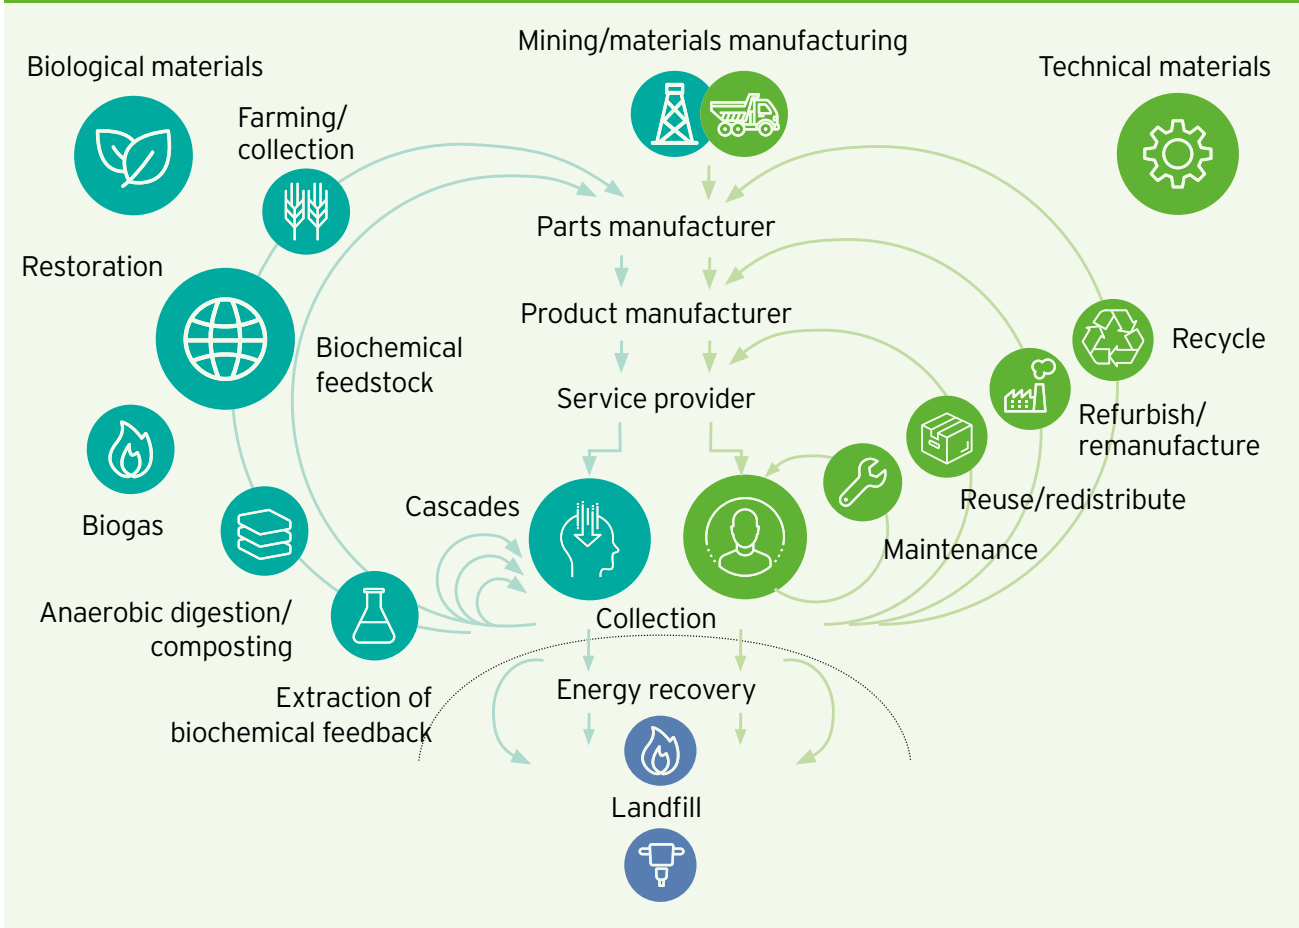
Mining/materials manufacturing

Biological materials

Technical materials

Farming/ collection

Parts manufacturer

Restoration

Product manufacturer

Biochemical feedstock

Recycle

Service provider

Refurbish/ remanufacture

Biogas

Reuse/redistribute

Cascades

Maintenance

Anaerobic digestion/ composting

Collection

Energy recovery

Extraction of biochemical feedback

Landfill